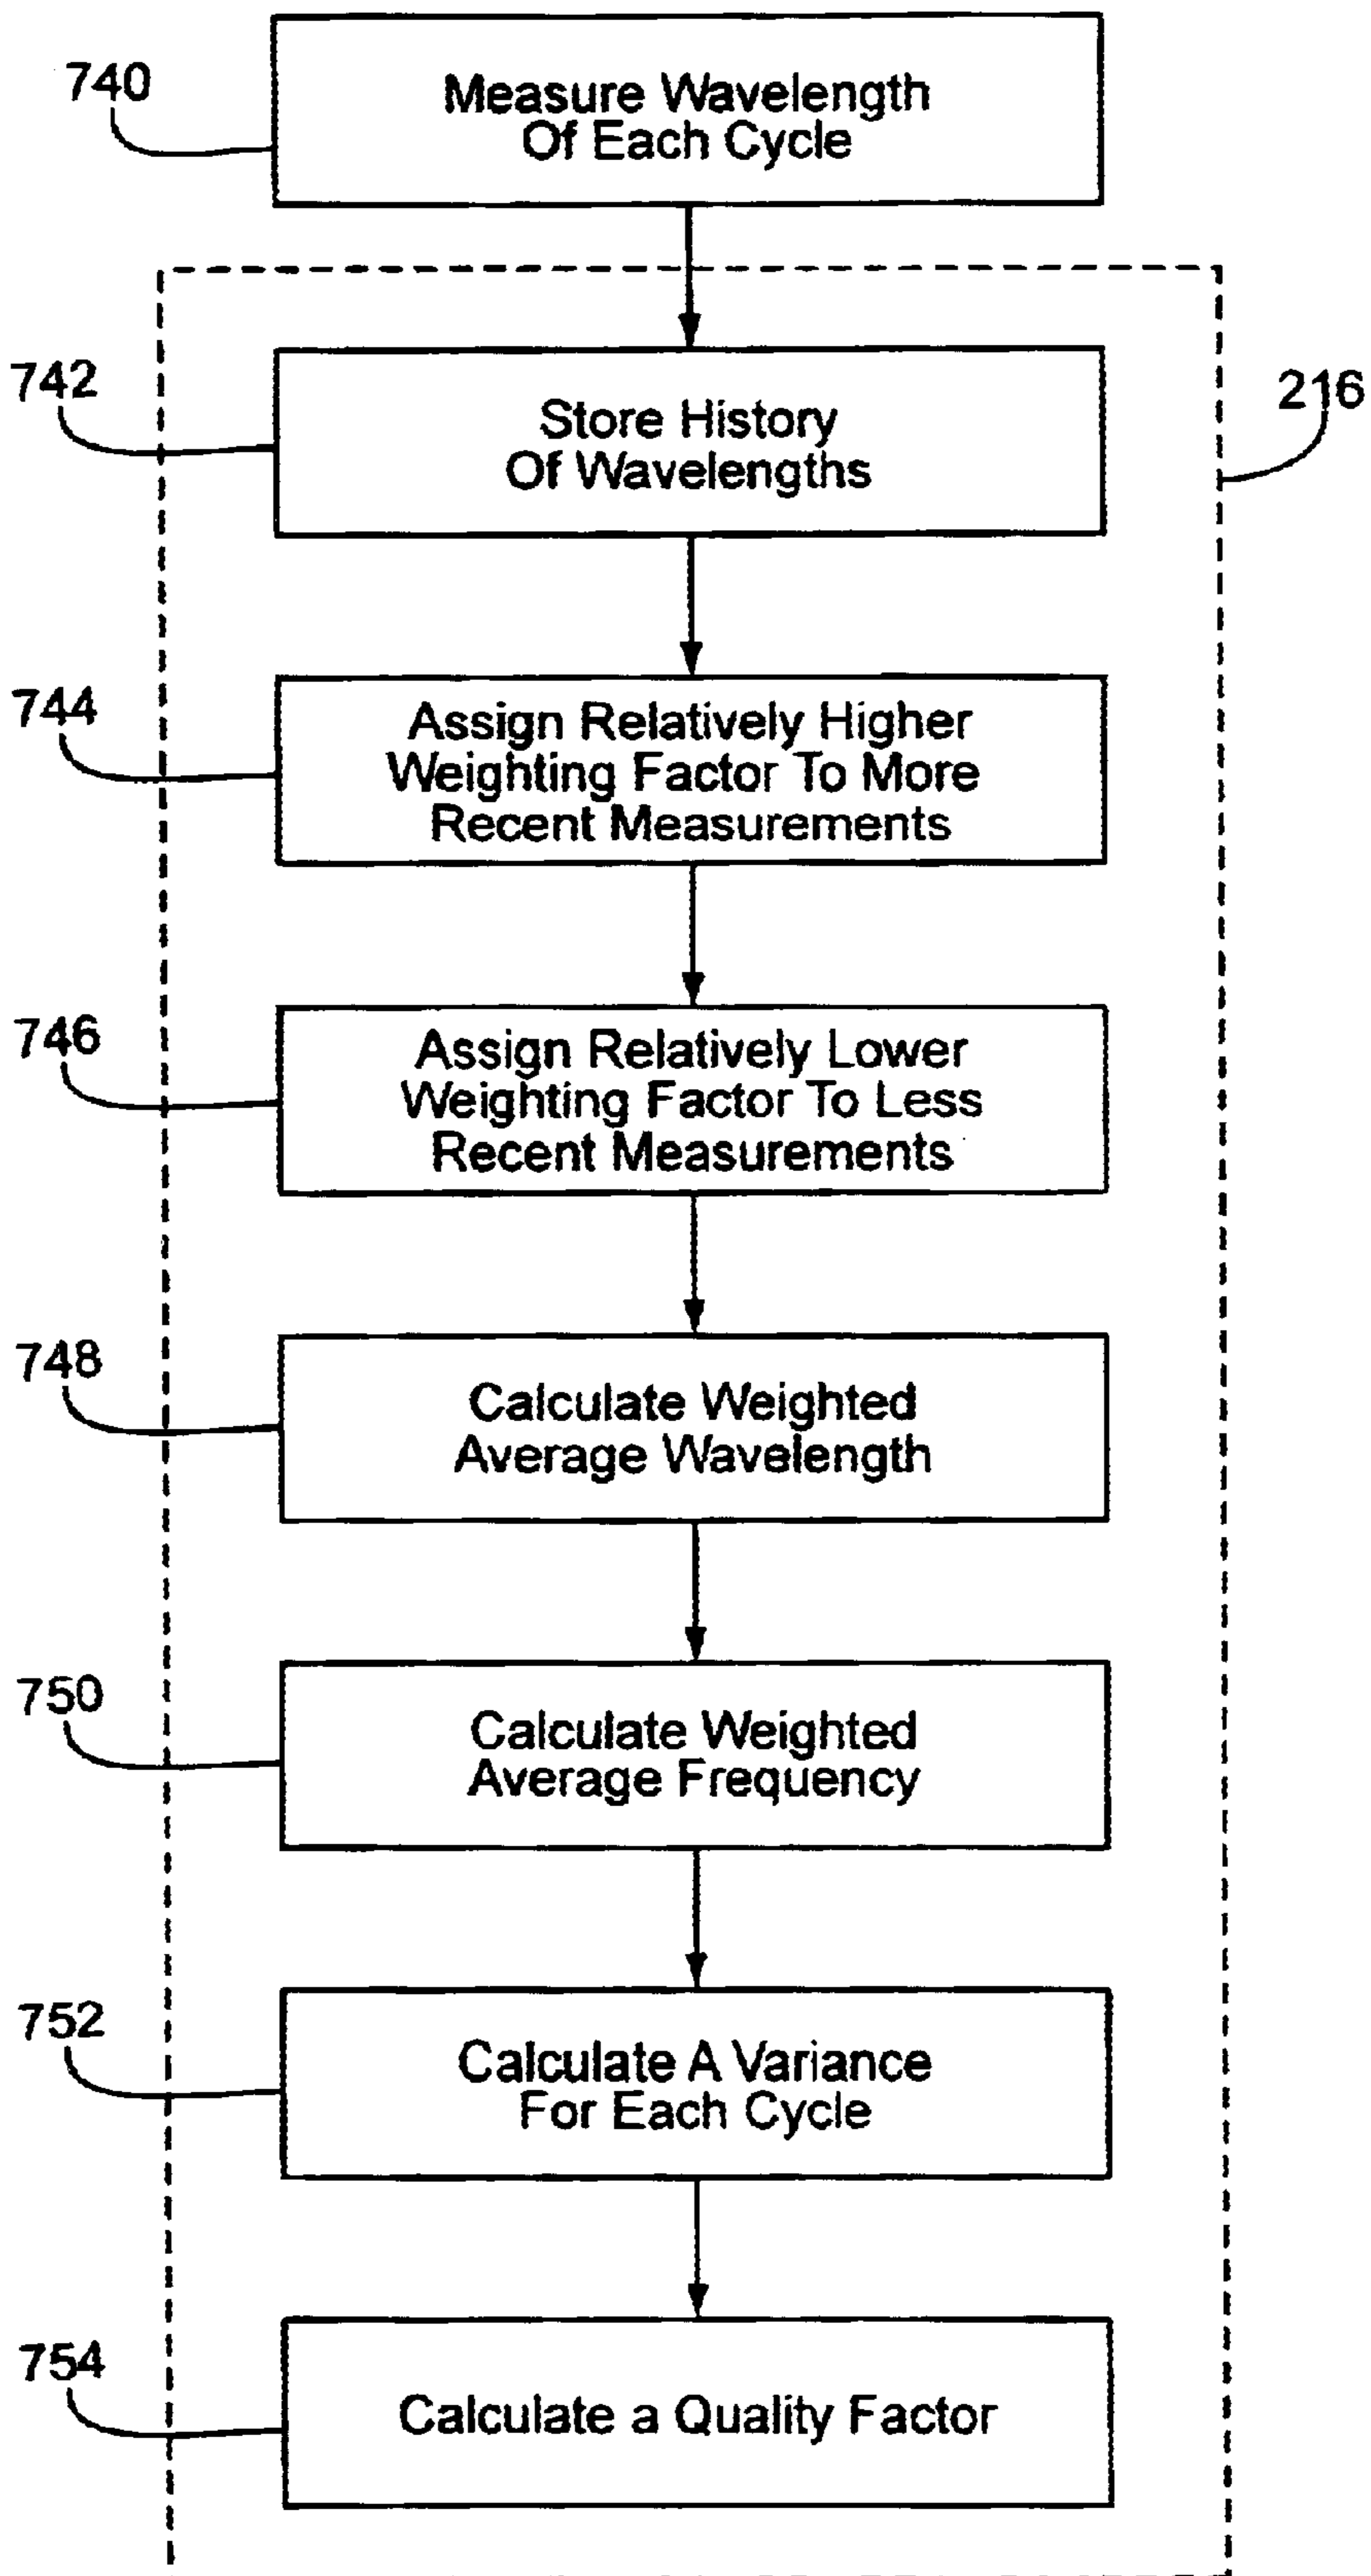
740
Measure Wavelength Of Each Cycle

742
Store History Of Wavelengths

216

744
Assign Relatively Higher Weighting Factor To More Recent Measurements

746
Assign Relatively Lower Weighting Factor To Less Recent Measurements

748
Calculate Weighted Average Wavelength

750
Calculate Weighted Average Frequency

752
Calculate A Variance For Each Cycle

754
Calculate a Quality Factor